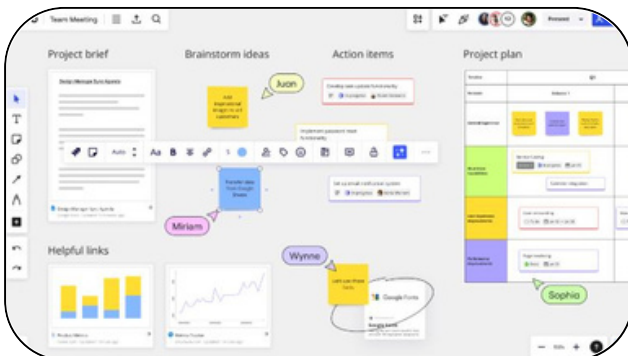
Team Meeting

Present

Project brief

Brainstorm ideas

Action items

Project plan

Design Manager Sync Agenda

Juon

Add inspirational images to win customers

Develop user upload functionality

Implement password reset functionality

Auto

Aa B

Transfer data from Google Sheets

Set up email notification system

Miriam

Helpful links

Wynne

Add Line Phase items

Google Forms

Sophia